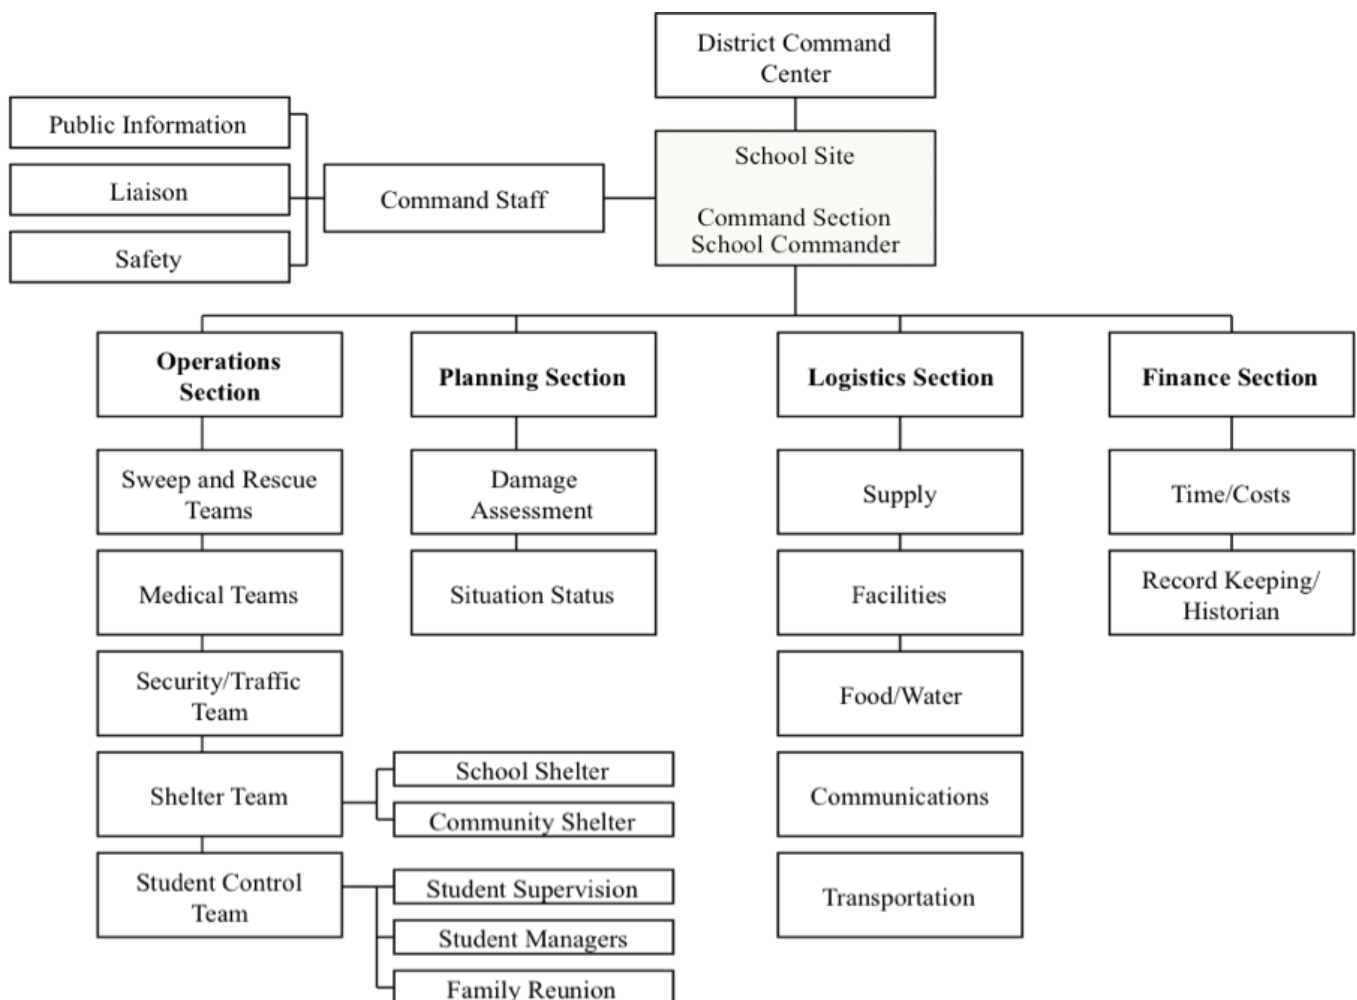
District Command Center

Public Information

Liaison

Safety

Command Staff

School Site

Command Section
School Commander

Operations Section

Planning Section

Logistics Section

Finance Section

Sweep and Rescue Teams

Medical Teams

Security/Traffic Team

Shelter Team

School Shelter

Community Shelter

Student Control Team

Student Supervision

Student Managers

Family Reunion

Damage Assessment

Situation Status

Supply

Facilities

Food/Water

Communications

Transportation

Time/Costs

Record Keeping/ Historian